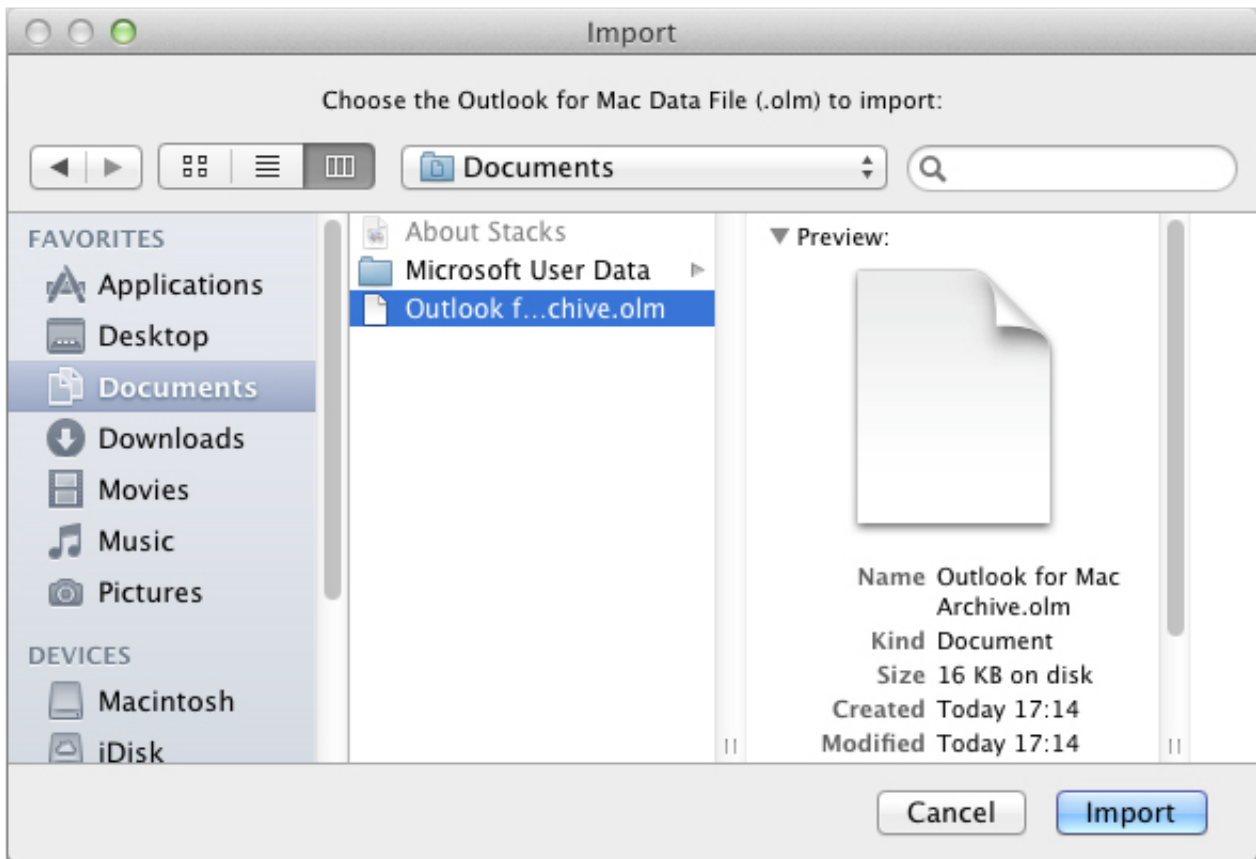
Import

Choose the Outlook for Mac Data File (.olm) to import:

Documents

FAVORITES
Applications
Desktop
Documents
Downloads
Movies
Music
Pictures

DEVICES
Macintosh
iDisk

About Stacks
Microsoft User Data
Outlook f...chive.olm

Preview:

Name Outlook for Mac Archive.olm
Kind Document
Size 16 KB on disk
Created Today 17:14
Modified Today 17:14

Cancel
Import